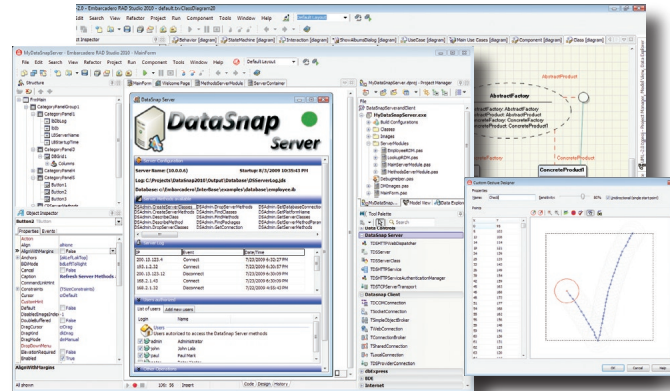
Embarcadero RAD Studio 2010 - default.txvClassDiagram2D

Edit Search View Refactor Project Run Component Tools Window Help

MyDataSnapServer - Embarcadero RAD Studio 2010 - MainForm

File Edit Search View Refactor Project Run Component Tools Window Help Default Layout

Structure

Object Inspector

Properties Events

MainForm Welcome Page MethodsServerModule ServerContainer

DataSnap Server

DataSnap Server

Server Configuration

Server Name: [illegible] Startup: 8/1/2009 10:36:15 AM

Log: C:\Projects\DataSnap2010\Output\Database\DSServerLog.ldb

Database: c:\Embarcadero\InterBase\examples\database\employee.ib

Server Methods

Server Log

IP Connect Date/Time

200.10.120.4 Connect 7/28/2009 6:30:27 PM

165.1.2.32 Connect 7/28/2009 6:30:27 PM

200.10.120.4 Disconnect 7/28/2009 6:30:27 PM

165.1.2.32 Disconnect 7/28/2009 6:30:27 PM

Users authorized

List of Users Add new users

Login Name

Users

Users authorized to access the DataSnap Server methods

admin John Lobs

Paul Paul Mark

MyDataSnapServer.dproj - Project Manager

DataSnapServerandClient

MyDataSnapServer.exe

Build Configurations

Classes

Images

ServerModules

Tool Palette

DataSnap Server

TDSHTTPWebDispatcher

TDSServer

TDSServerClass

TDSHTTPService

TDSHTTPServiceAuthenticationManager

TDSTCPServerTransport

Datasnap Client

TDCOMConnection

TSocketConnection

TSimpleObjectBroker

TWebConnection

TConnectionBroker

TSharedConnection

TLocalConnection

TDSProviderConnection

dbExpress

BDE

InterBase

AbstractFactory

AbstractProduct

ConcreteProduct

ConcreteProduct1

Custom Gesture Designer

Code Design History

100: 36 Insert

All shown